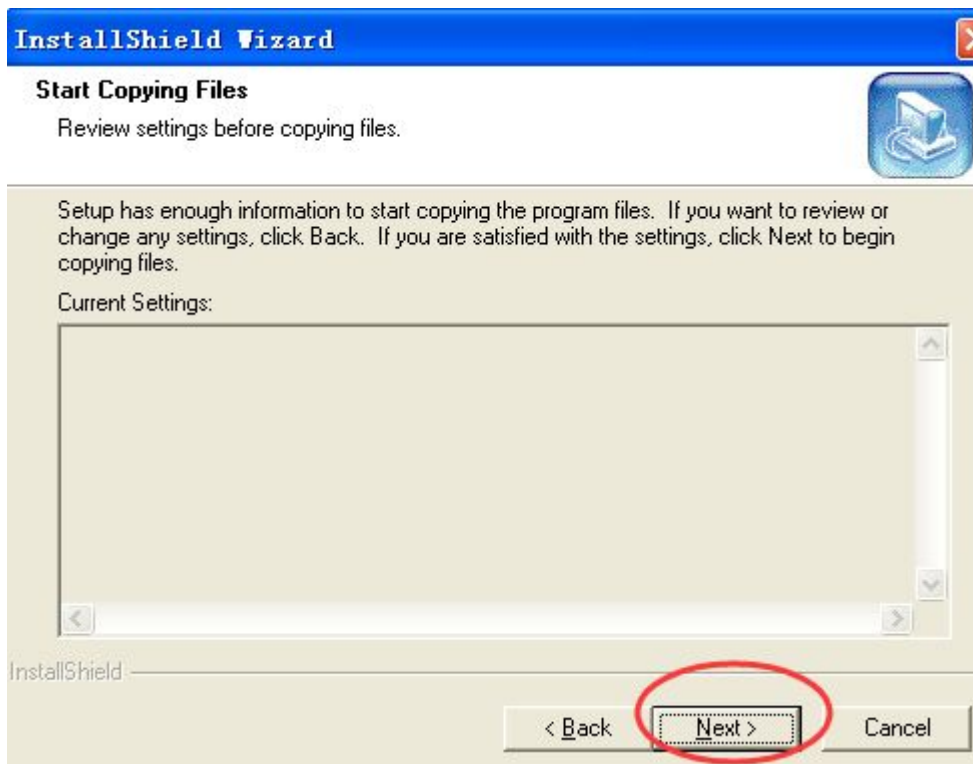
InstallShield Wizard

Start Copying Files

Review settings before copying files.

Setup has enough information to start copying the program files. If you want to review or change any settings, click Back. If you are satisfied with the settings, click Next to begin copying files.

Current Settings:

InstallShield

< Back

Next >

Cancel